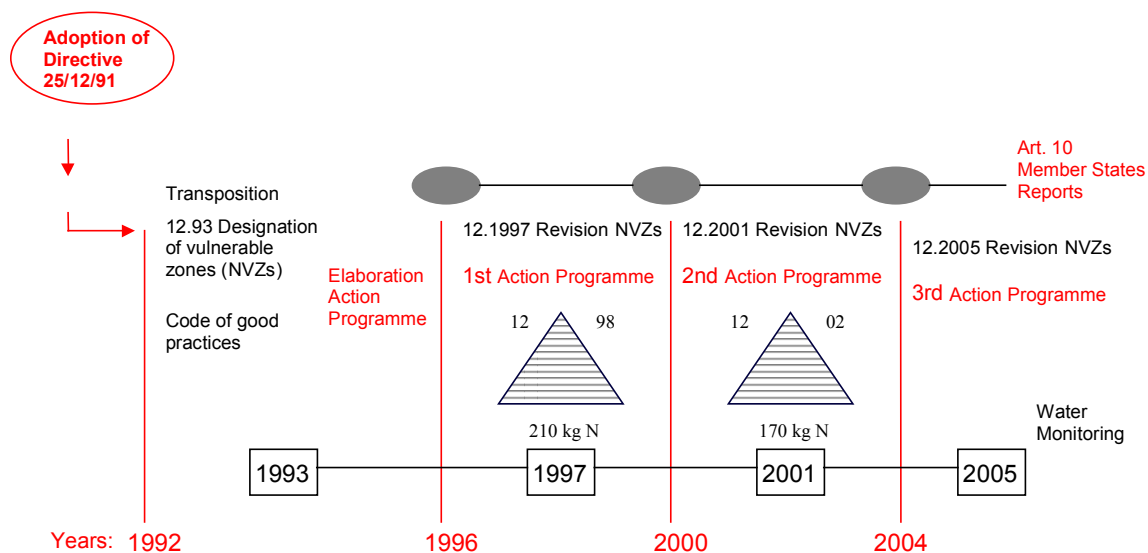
Adoption of Directive 25/12/91

Art. 10 Member States Reports

Transposition

12.93 Designation of vulnerable zones (NVZs)

Code of good practices

Elaboration Action Programme

12.1997 Revision NVZs

1st Action Programme

12.2001 Revision NVZs

2nd Action Programme

12.2005 Revision NVZs

3rd Action Programme

12 98

210 kg N

12 02

170 kg N

Water Monitoring

1993

1997

2001

2005

Years: 1992

1996

2000

2004